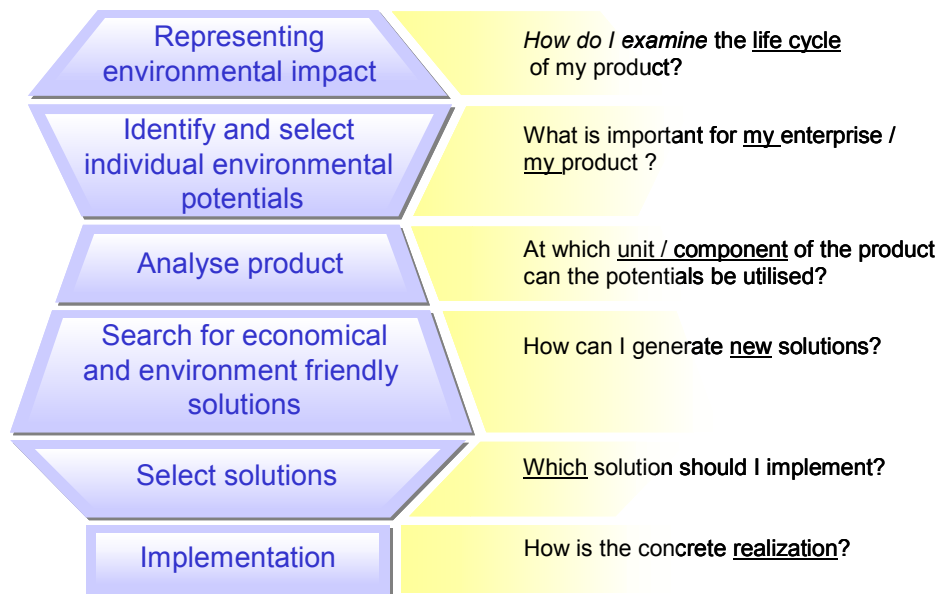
Representing environmental impact

How do I examine the life cycle of my product?

Identify and select individual environmental potentials

What is important for my enterprise / my product ?

Analyse product

At which unit / component of the product can the potentials be utilised?

Search for economical and environment friendly solutions

How can I generate new solutions?

Select solutions

Which solution should I implement?

Implementation

How is the concrete realization?